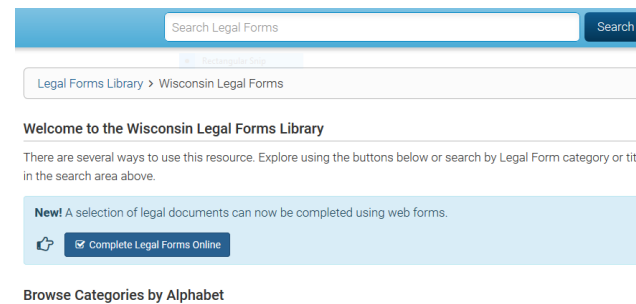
Search Legal Forms

Search

Rectangular Snip

Legal Forms Library > Wisconsin Legal Forms

Welcome to the Wisconsin Legal Forms Library

There are several ways to use this resource. Explore using the buttons below or search by Legal Form category or ti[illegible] in the search area above.

New! A selection of legal documents can now be completed using web forms.

Complete Legal Forms Online

Browse Categories by Alphabet